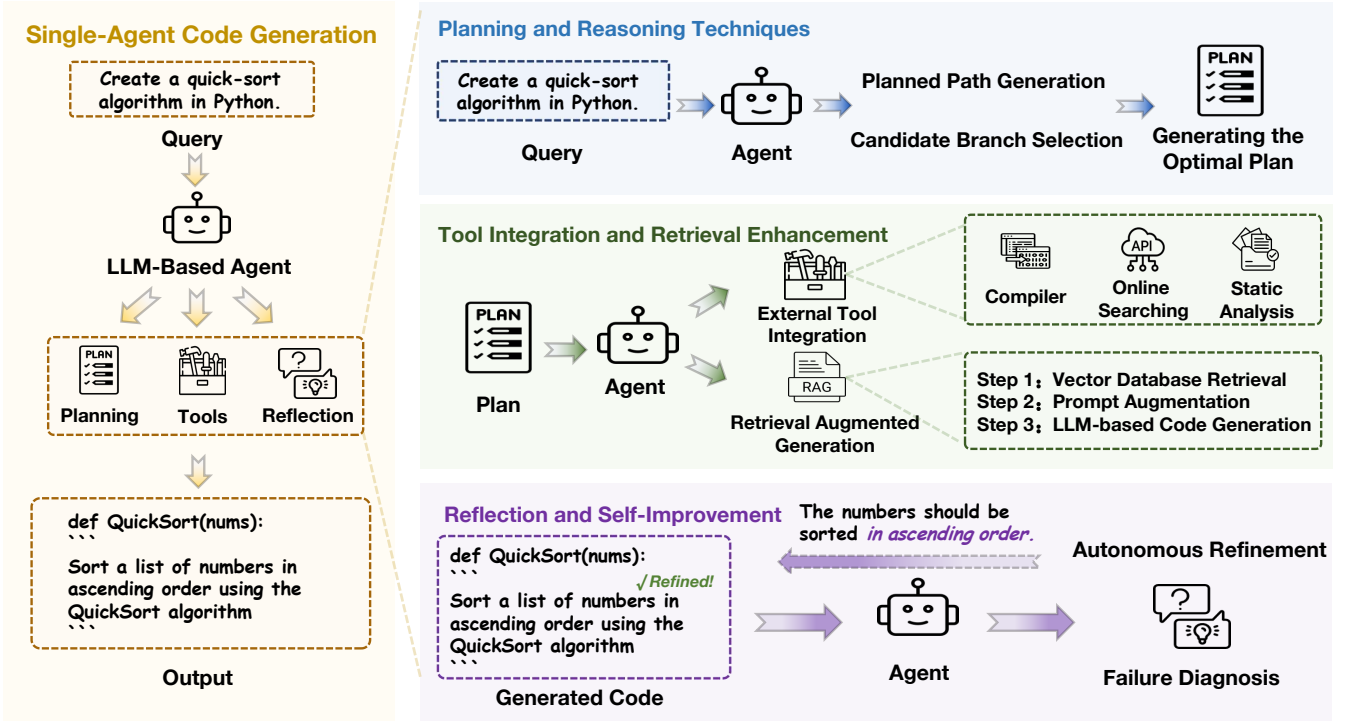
Single-Agent Code Generation

Create a quick-sort algorithm in Python.

Query

LLM-Based Agent

PLAN

Planning

Tools

?

Reflection

def QuickSort(nums):
```
Sort a list of numbers in ascending order using the QuickSort algorithm
```

Output

Planning and Reasoning Techniques

Create a quick-sort algorithm in Python.

Query

Agent

Planned Path Generation

Candidate Branch Selection

PLAN

Generating the Optimal Plan

Tool Integration and Retrieval Enhancement

PLAN

Plan

Agent

External Tool Integration

Compiler

API

Online Searching

Static Analysis

RAG

Retrieval Augmented Generation

Step 1：Vector Database Retrieval
Step 2：Prompt Augmentation
Step 3：LLM-based Code Generation

Reflection and Self-Improvement

The numbers should be sorted in ascending order.

Autonomous Refinement

def QuickSort(nums):
```
√Refined!
Sort a list of numbers in ascending order using the QuickSort algorithm
```

Generated Code

Agent

?

Failure Diagnosis